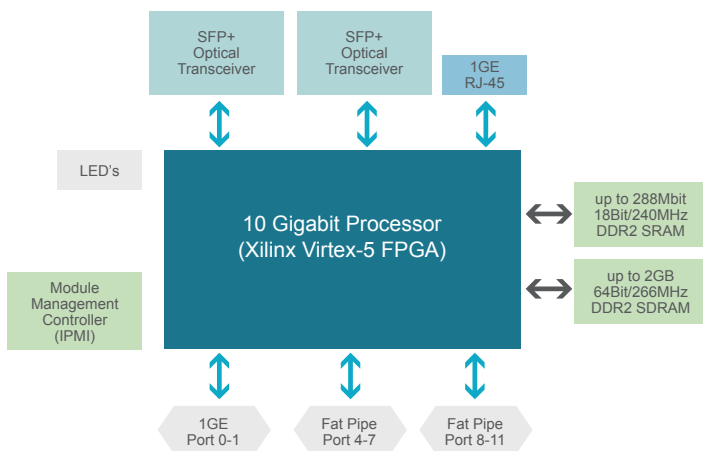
SFP+
Optical
Transceiver

SFP+
Optical
Transceiver

1GE
RJ-45

LED's

10 Gigabit Processor
(Xilinx Virtex-5 FPGA)

up to 288Mbit
18Bit/240MHz
DDR2 SRAM

up to 2GB
64Bit/266MHz
DDR2 SDRAM

Module
Management
Controller
(IPMI)

1GE
Port 0-1

Fat Pipe
Port 4-7

Fat Pipe
Port 8-11